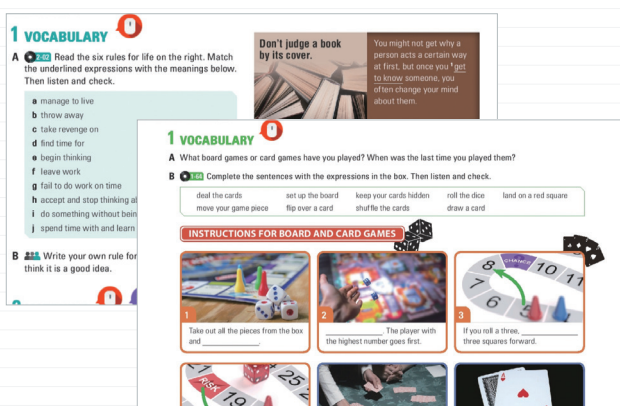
1 VOCABULARY

A 2.02 Read the six rules for life on the right. Match the underlined expressions with the meanings below. Then listen and check.

a manage to live
b throw away
c take revenge on
d find time for
e begin thinking
f leave work
g fail to do work on time
h accept and stop thinking a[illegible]
i do something without bein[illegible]
j spend time with and learn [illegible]

B Write your own rule for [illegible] think it is a good idea.

Don't judge a book by its cover.

You might not get why a person acts a certain way at first, but once you get to know someone, you often change your mind about them.

1 VOCABULARY

A What board games or card games have you played? When was the last time you played them?

B 1.03 Complete the sentences with the expressions in the box. Then listen and check.

deal the cards set up the board keep your cards hidden roll the dice land on a red square move your game piece flip over a card shuffle the cards draw a card

INSTRUCTIONS FOR BOARD AND CARD GAMES

1 Take out all the pieces from the box and ______________.

2 ______________. The player with the highest number goes first.

3 If you roll a three, ______________ three squares forward.

CHANCE

RISK